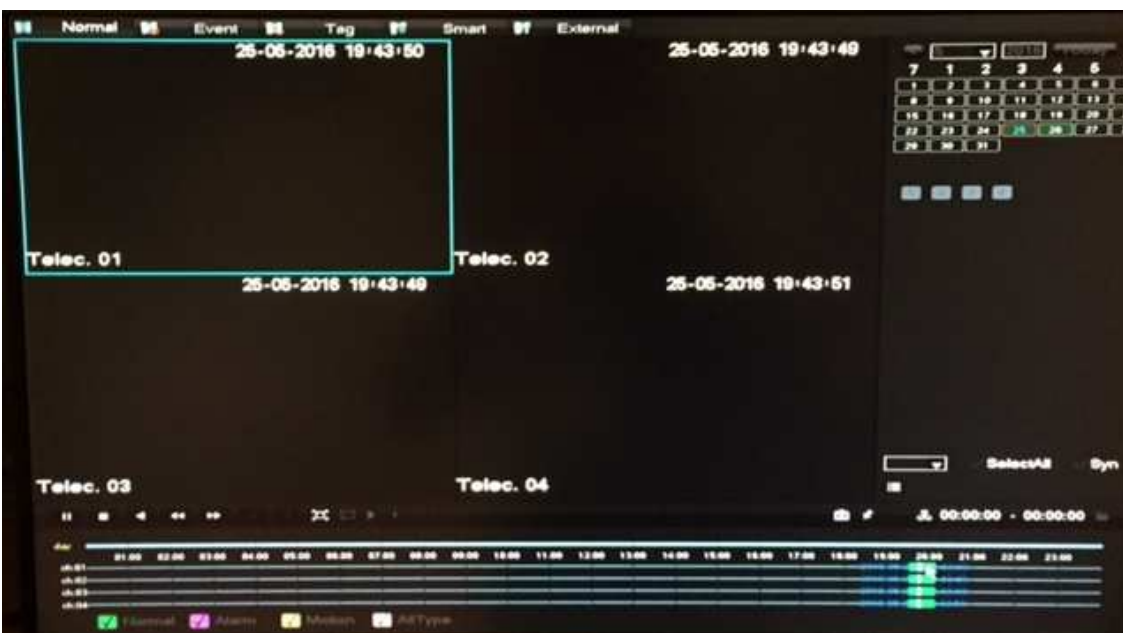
Normal Event Tag Smart External

25-05-2016 19:43:50

25-05-2016 19:43:49

7 1 2 3 4 5
1 2 3 4 5 6
8 9 10 11 12 13
15 16 17 18 19 20
22 23 24 25 26 27
29 30 31

Telec. 01

Telec. 02

25-05-2016 19:43:49

25-05-2016 19:43:51

SelectAll Syn

Telec. 03

Telec. 04

00:00:00 - 00:00:00

01:00 02:00 03:00 04:00 05:00 06:00 07:00 08:00 09:00 10:00 11:00 12:00 13:00 14:00 15:00 16:00 17:00 18:00 19:00 20:00 21:00 22:00 23:00

ch.01
ch.02
ch.03
ch.04

Normal Alarm Motion AllType